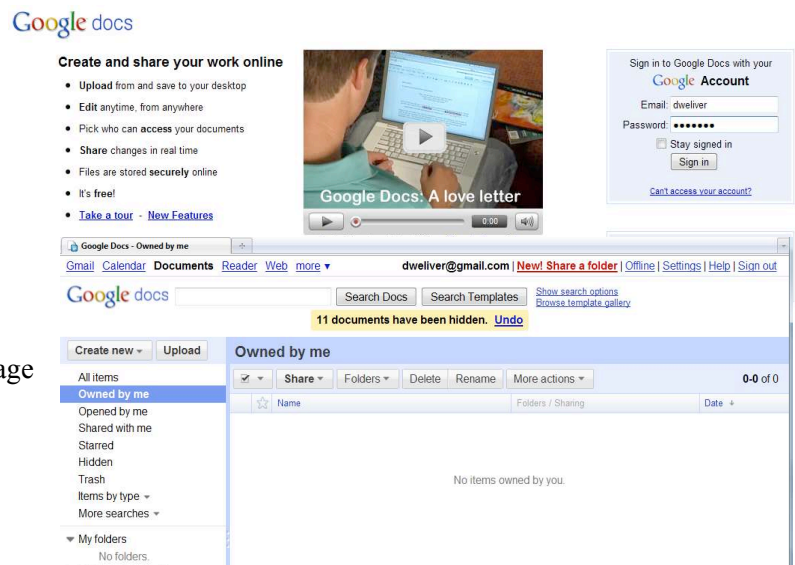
Google docs

Create and share your work online

- Upload from and save to your desktop
- Edit anytime, from anywhere
- Pick who can access your documents
- Share changes in real time
- Files are stored securely online
- It's free!
- Take a tour - New Features

Google Docs: A love letter

0:00

Sign in to Google Docs with your Google Account

Email: dweliver

Password: •••••••

Stay signed in

Sign in

Can't access your account?

Google Docs - Owned by me

Gmail Calendar Documents Reader Web more ▾ dweliver@gmail.com | New! Share a folder | Offline | Settings | Help | Sign out

Google docs Search Docs Search Templates Show search options Browse template gallery

11 documents have been hidden. Undo

age

Create new ▾ Upload

Owned by me

All items
Owned by me
Opened by me
Shared with me
Starred
Hidden
Trash
Items by type ▾
More searches ▾

▾ My folders
No folders.

Share ▾ Folders ▾ Delete Rename More actions ▾ 0-0 of 0

Name Folders / Sharing Date

No items owned by you.